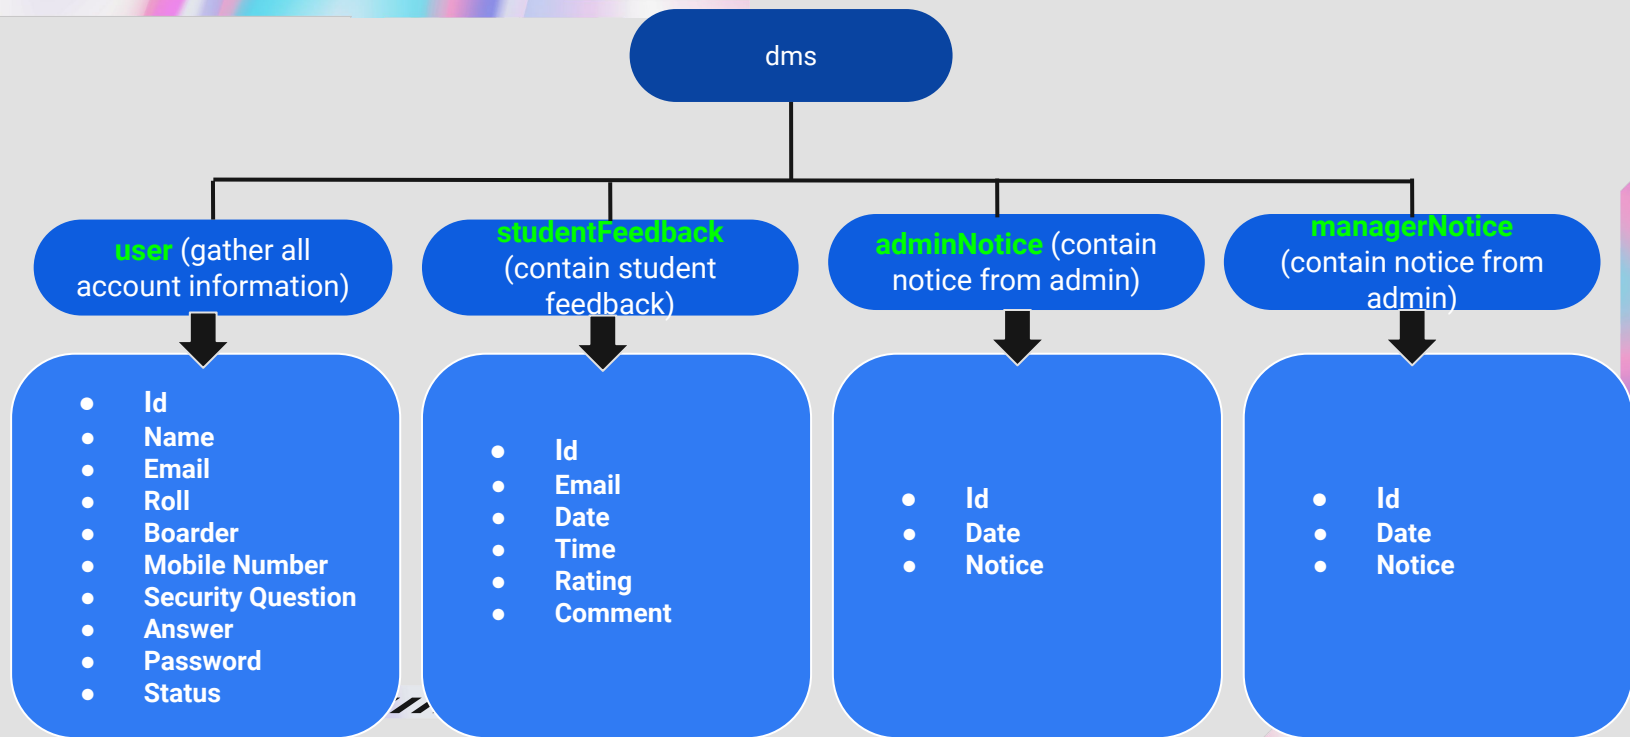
dms

user (gather all account information)

studentFeedback (contain student feedback)

adminNotice (contain notice from admin)

managerNotice (contain notice from admin)

- Id
- Name
- Email
- Roll
- Boarder
- Mobile Number
- Security Question
- Answer
- Password
- Status

- Id
- Email
- Date
- Time
- Rating
- Comment

- Id
- Date
- Notice

- Id
- Date
- Notice